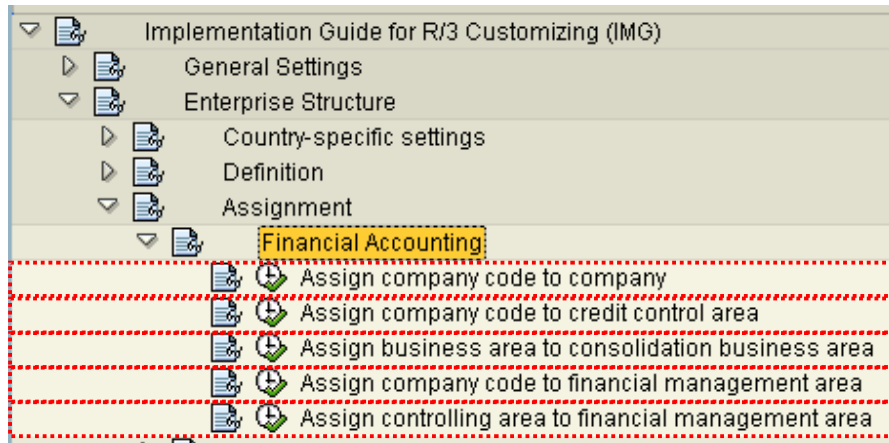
Implementation Guide for R/3 Customizing (IMG)
General Settings
Enterprise Structure
Country-specific settings
Definition
Assignment
Financial Accounting
Assign company code to company
Assign company code to credit control area
Assign business area to consolidation business area
Assign company code to financial management area
Assign controlling area to financial management area